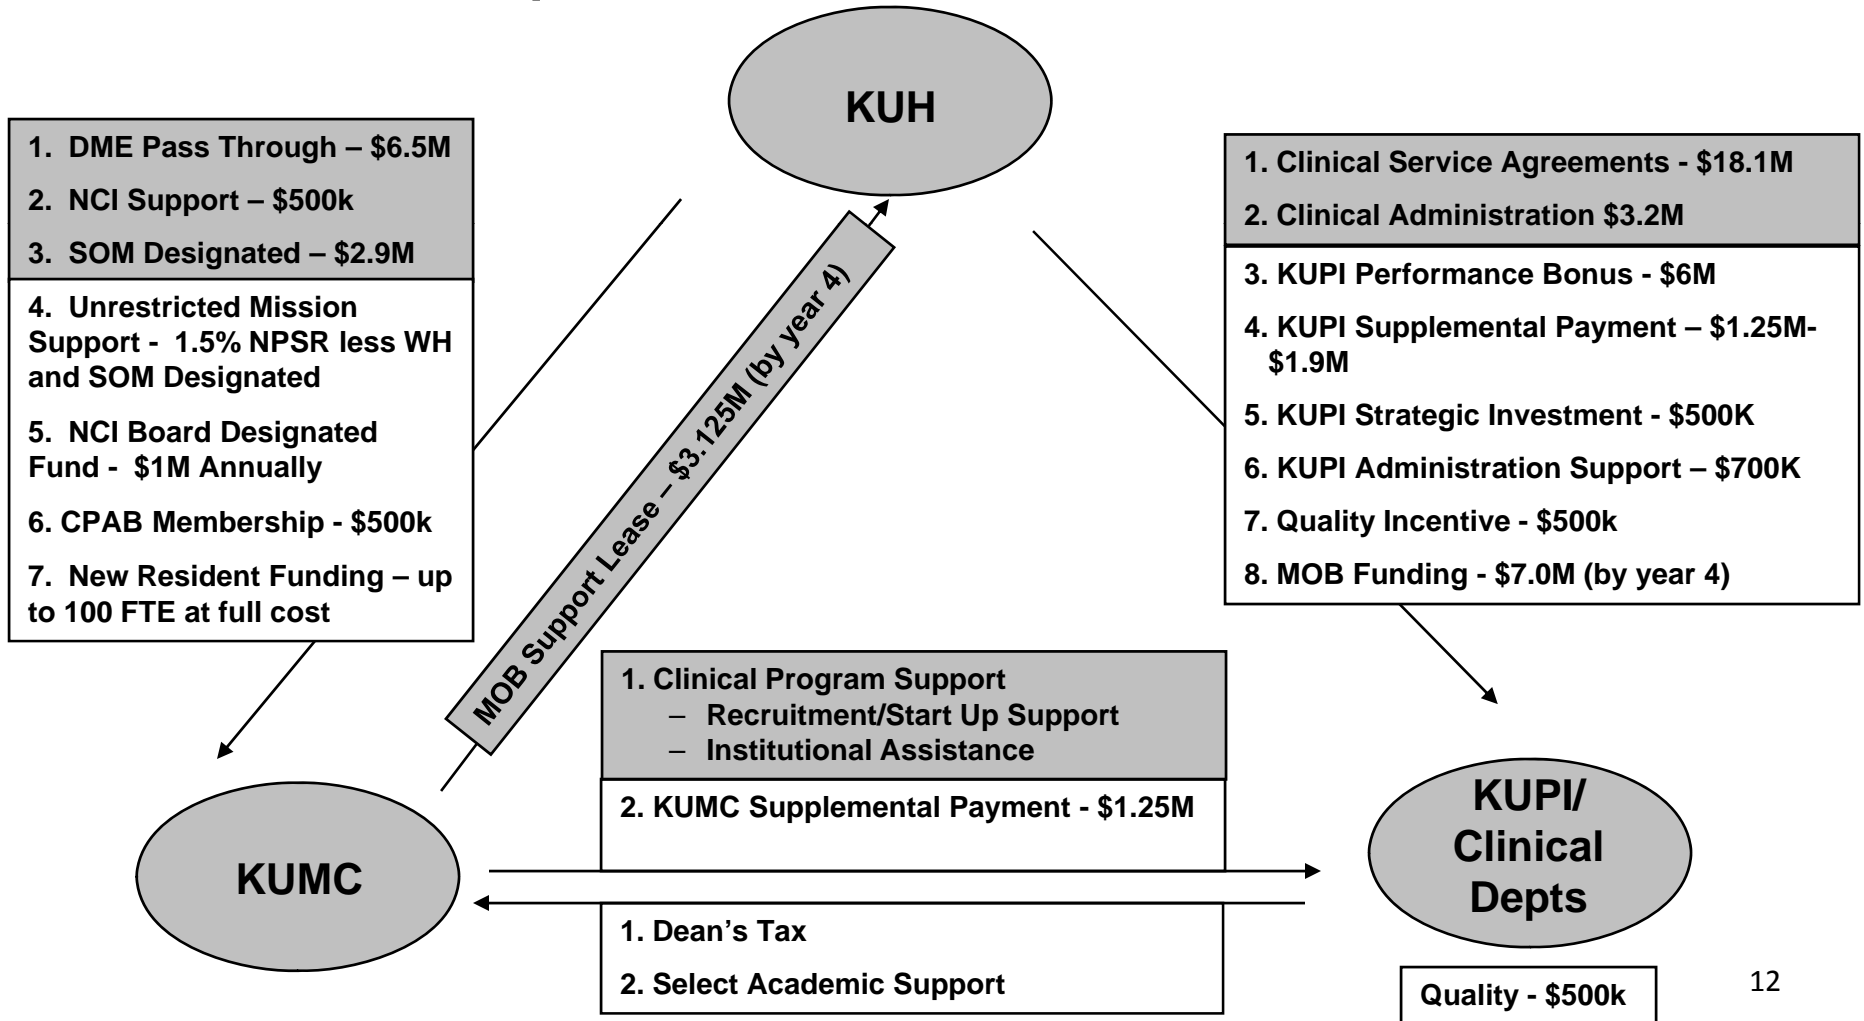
KUH

1. DME Pass Through – \$6.5M

2. NCI Support – \$500k

3. SOM Designated – \$2.9M

4. Unrestricted Mission Support - 1.5% NPSR less WH and SOM Designated

5. NCI Board Designated Fund - \$1M Annually

6. CPAB Membership - \$500k

7. New Resident Funding – up to 100 FTE at full cost

MOB Support Lease – \$3.125M (by year 4)

1. Clinical Service Agreements - \$18.1M

2. Clinical Administration \$3.2M

3. KUPI Performance Bonus - \$6M

4. KUPI Supplemental Payment – \$1.25M-\$1.9M

5. KUPI Strategic Investment - \$500K

6. KUPI Administration Support – \$700K

7. Quality Incentive - \$500k

8. MOB Funding - \$7.0M (by year 4)

1. Clinical Program Support
– Recruitment/Start Up Support
– Institutional Assistance

2. KUMC Supplemental Payment - \$1.25M

KUMC

KUPI/ Clinical Depts

1. Dean's Tax

2. Select Academic Support

Quality - \$500k

12